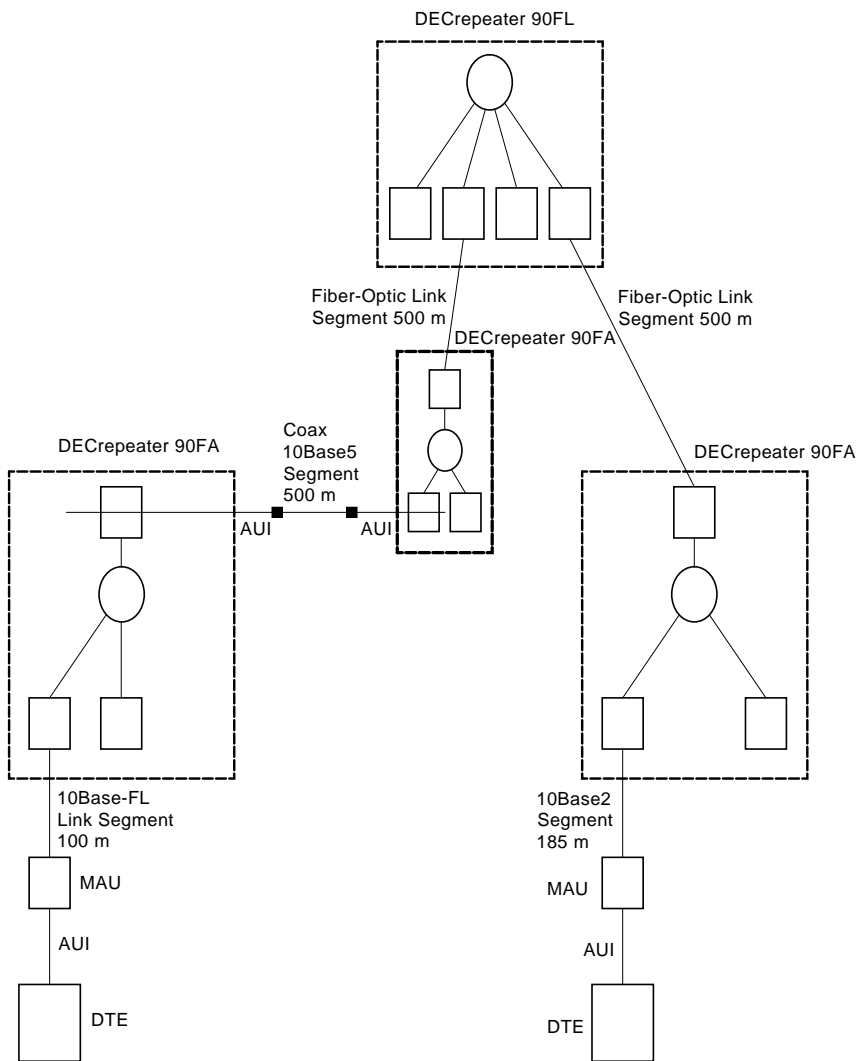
DECrepeater 90FL

Fiber-Optic Link Segment 500 m

Fiber-Optic Link Segment 500 m

DECrepeater 90FA

Coax 10Base5 Segment 500 m

DECrepeater 90FA

AUI

AUI

DECrepeater 90FA

10Base-FL Link Segment 100 m

MAU

AUI

DTE

10Base2 Segment 185 m

MAU

AUI

DTE